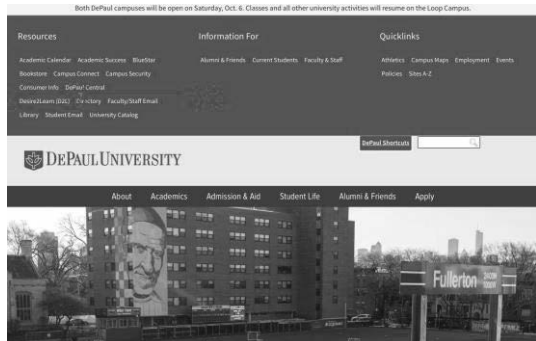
Both DePaul campuses will be open on Saturday, Oct. 6. Classes and all other university activities will resume on the Loop Campus.

Resources

Academic Calendar Academic Success BlueStar
Bookstore Campus Connect Campus Security
Consumer Info DePaul Central
Desire2Learn (D2L) Directory Faculty/Staff Email
Library Student Email University Catalog

Information For

Alumni & Friends Current Students Faculty & Staff

Quicklinks

Athletics Campus Maps Employment Events
Policies Sites A-Z

DePaul Shortcuts

DEPAUL UNIVERSITY

About Academics Admission & Aid Student Life Alumni & Friends Apply

Fullerton